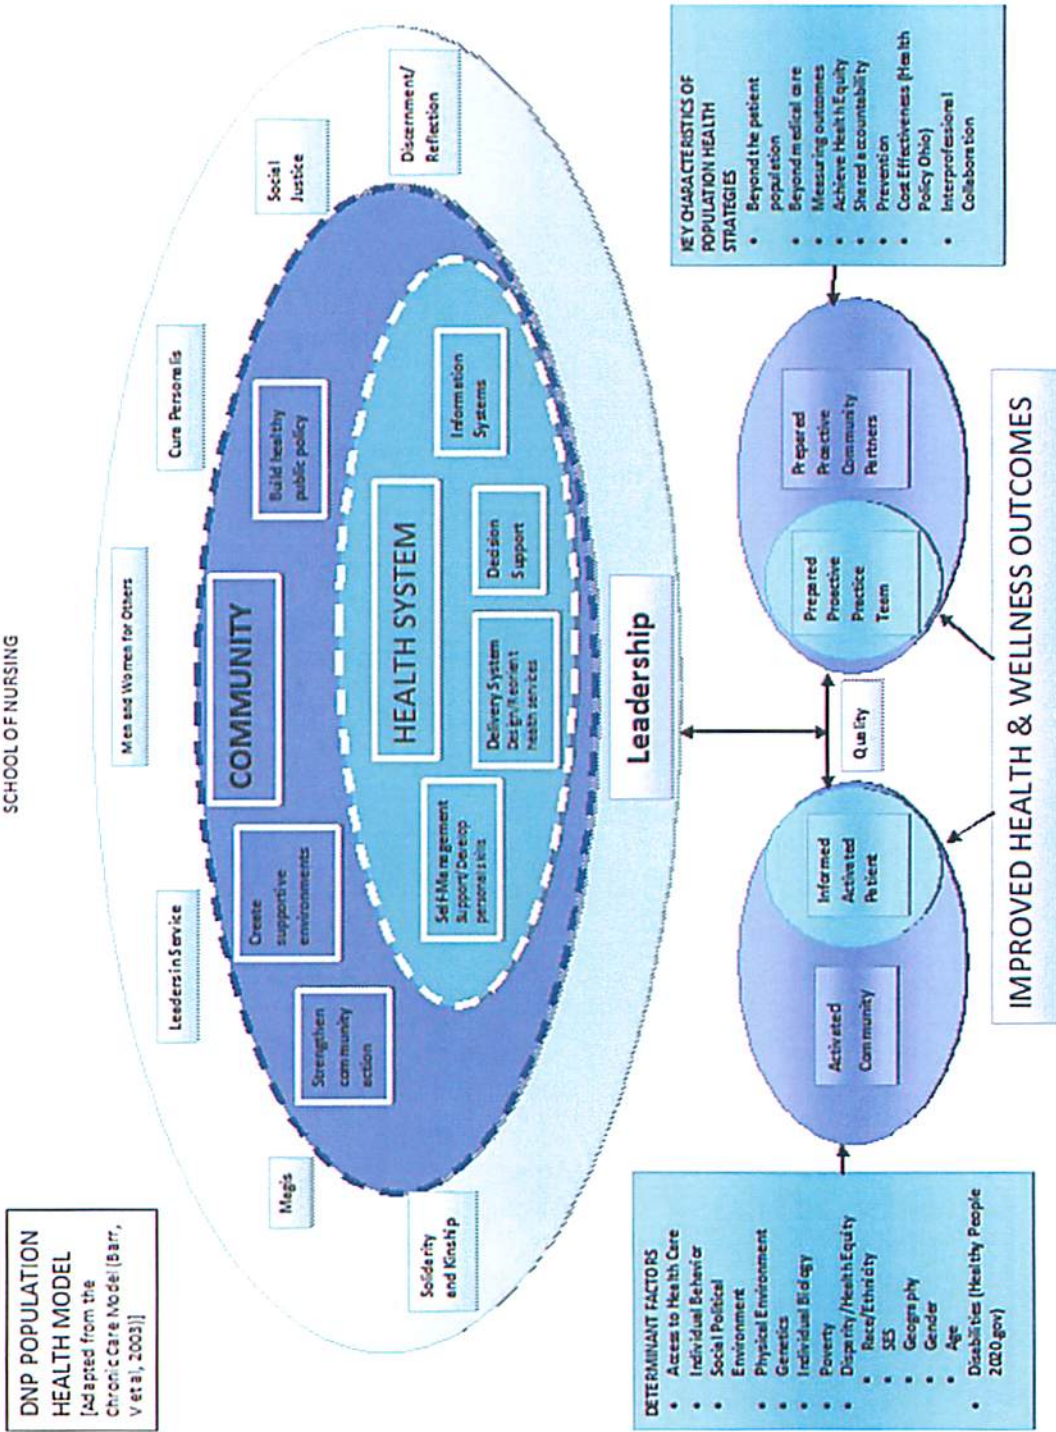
SCHOOL OF NURSING

DNP POPULATION HEALTH MODEL
[Adapted from the Chronic Care Model (Barr, V et al, 2003)]

Magis

Solidarity and Kinship

Leaders in Service

Men and Women for Others

Cura Personalis

Social Justice

Discernment/ Reflection

COMMUNITY

Strengthen community action

Create supportive environments

Build healthy public policy

HEALTH SYSTEM

Self-Management Support/Develop personal skills

Delivery System Design/Reorient health services

Decision Support

Information Systems

Leadership

DETERMINANT FACTORS
• Access to Health Care
• Individual Behavior
• Social Political Environment
• Physical Environment
• Genetics
• Individual Biology
• Poverty
• Disparity/Health Equity
 • Race/Ethnicity
 • SES
 • Geography
 • Gender
 • Age
• Disabilities (Healthy People 2020.gov)

Activated Community

Informed Activated Patient

Quality

Prepared Proactive Practice Team

Prepared Proactive Community Partners

KEY CHARACTERISTICS OF POPULATION HEALTH STRATEGIES
• Beyond the patient population
• Beyond medical care
• Measuring outcomes
• Achieve Health Equity
• Shared accountability
• Prevention
• Cost Effectiveness (Health Policy Ohio)
• Interprofessional Collaboration

IMPROVED HEALTH & WELLNESS OUTCOMES